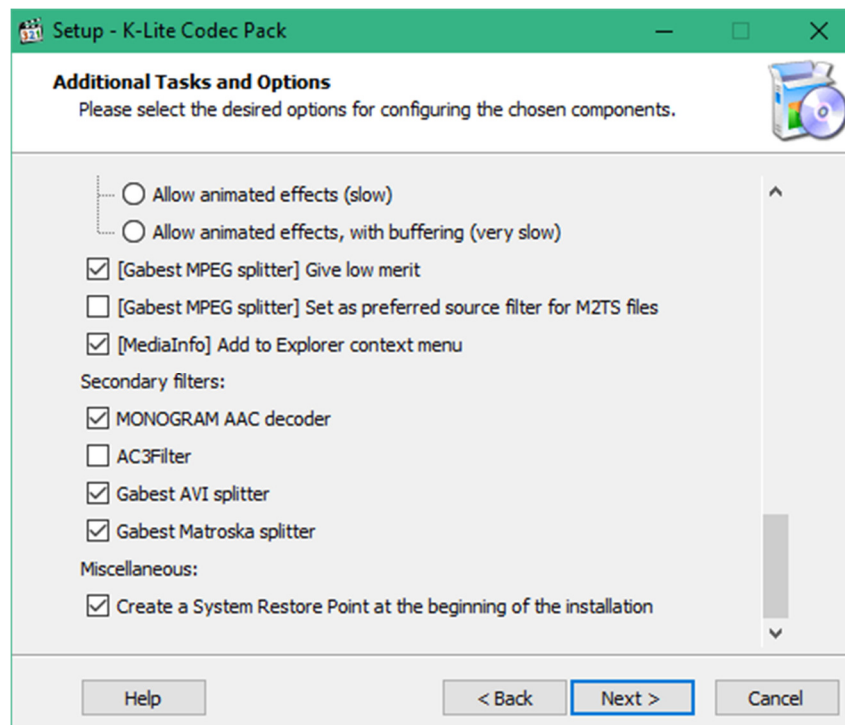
Setup - K-Lite Codec Pack

Additional Tasks and Options
Please select the desired options for configuring the chosen components.

Allow animated effects (slow)
Allow animated effects, with buffering (very slow)
[Gabest MPEG splitter] Give low merit
[Gabest MPEG splitter] Set as preferred source filter for M2TS files
[MediaInfo] Add to Explorer context menu
Secondary filters:
MONOGRAM AAC decoder
AC3Filter
Gabest AVI splitter
Gabest Matroska splitter
Miscellaneous:
Create a System Restore Point at the beginning of the installation

Help
< Back
Next >
Cancel